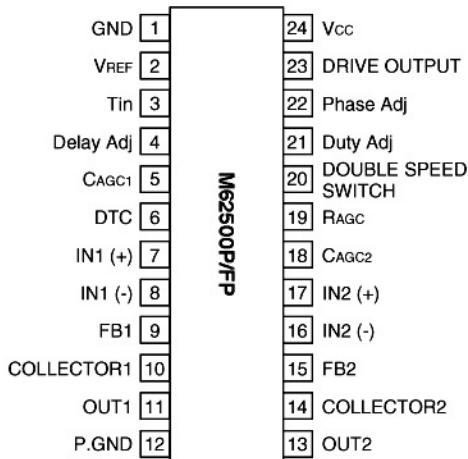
GND 1
VREF 2
Tin 3
Delay Adj 4
CAGC1 5
DTC 6
IN1 (+) 7
IN1 (-) 8
FB1 9
COLLECTOR1 10
OUT1 11
P.GND 12

M62500P/FP

24 Vcc
23 DRIVE OUTPUT
22 Phase Adj
21 Duty Adj
20 DOUBLE SPEED SWITCH
19 RAGC
18 CAGC2
17 IN2 (+)
16 IN2 (-)
15 FB2
14 COLLECTOR2
13 OUT2